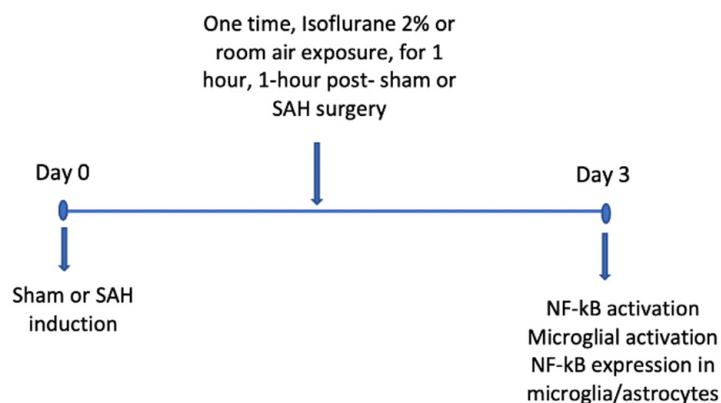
One time, Isoflurane 2% or room air exposure, for 1 hour, 1-hour post- sham or SAH surgery

Day 0

Day 3

Sham or SAH induction

NF-kB activation
Microglial activation
NF-kB expression in microglia/astrocytes